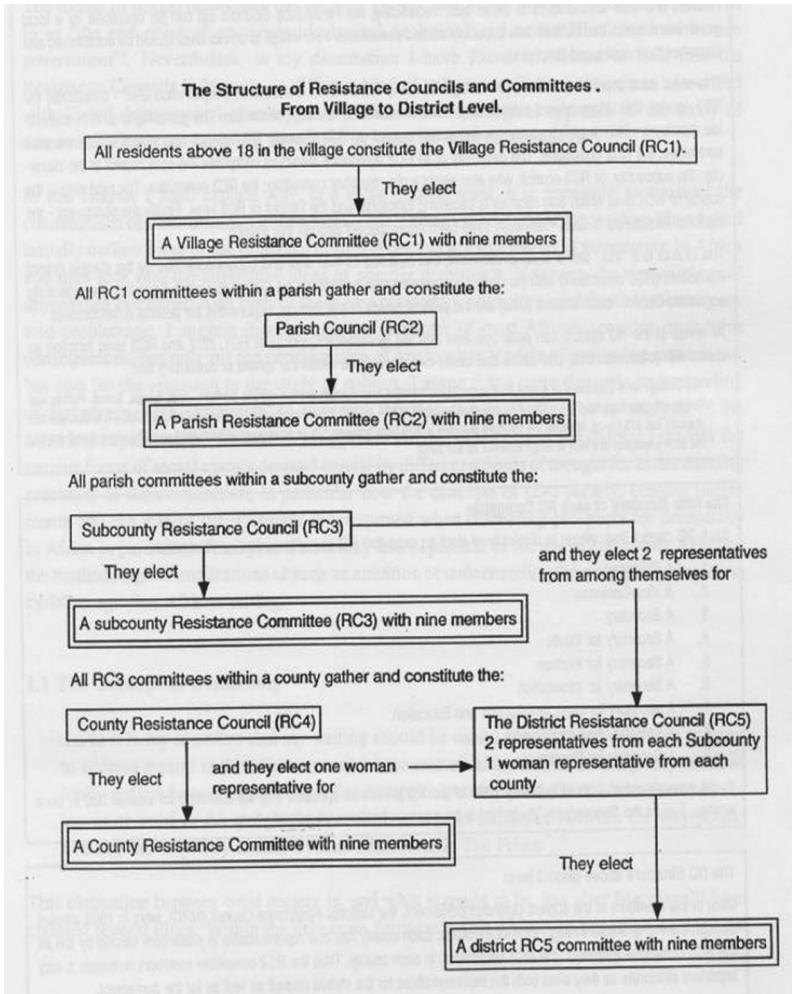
The Structure of Resistance Councils and Committees .
From Village to District Level.

All residents above 18 in the village constitute the Village Resistance Council (RC1).

They elect

A Village Resistance Committee (RC1) with nine members

All RC1 committees within a parish gather and constitute the:

Parish Council (RC2)

They elect

A Parish Resistance Committee (RC2) with nine members

All parish committees within a subcounty gather and constitute the:

Subcounty Resistance Council (RC3)

They elect

and they elect 2 representatives from among themselves for

A subcounty Resistance Committee (RC3) with nine members

All RC3 committees within a county gather and constitute the:

County Resistance Council (RC4)

They elect

and they elect one woman representative for

The District Resistance Council (RC5)
2 representatives from each Subcounty
1 woman representative from each county

A County Resistance Committee with nine members

They elect

A district RC5 committee with nine members